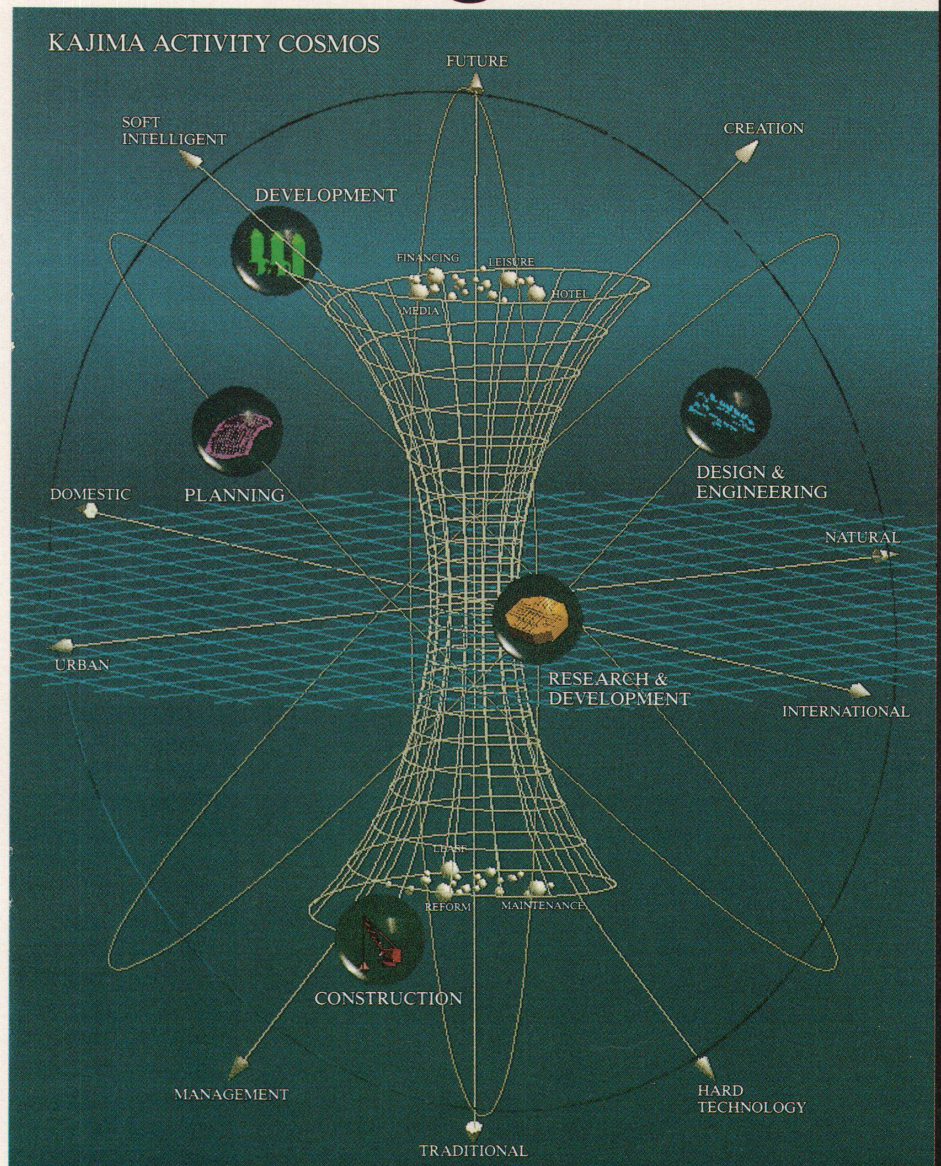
KAJIMA ACTIVITY COSMOS

FUTURE

SOFT INTELLIGENT

CREATION

DEVELOPMENT

FINANCING

LEISURE

MEDIA

HOTEL

PLANNING

DESIGN & ENGINEERING

DOMESTIC

NATURAL

URBAN

RESEARCH & DEVELOPMENT

INTERNATIONAL

LEASE

REFORM

MAINTENANCE

CONSTRUCTION

MANAGEMENT

HARD TECHNOLOGY

TRADITIONAL